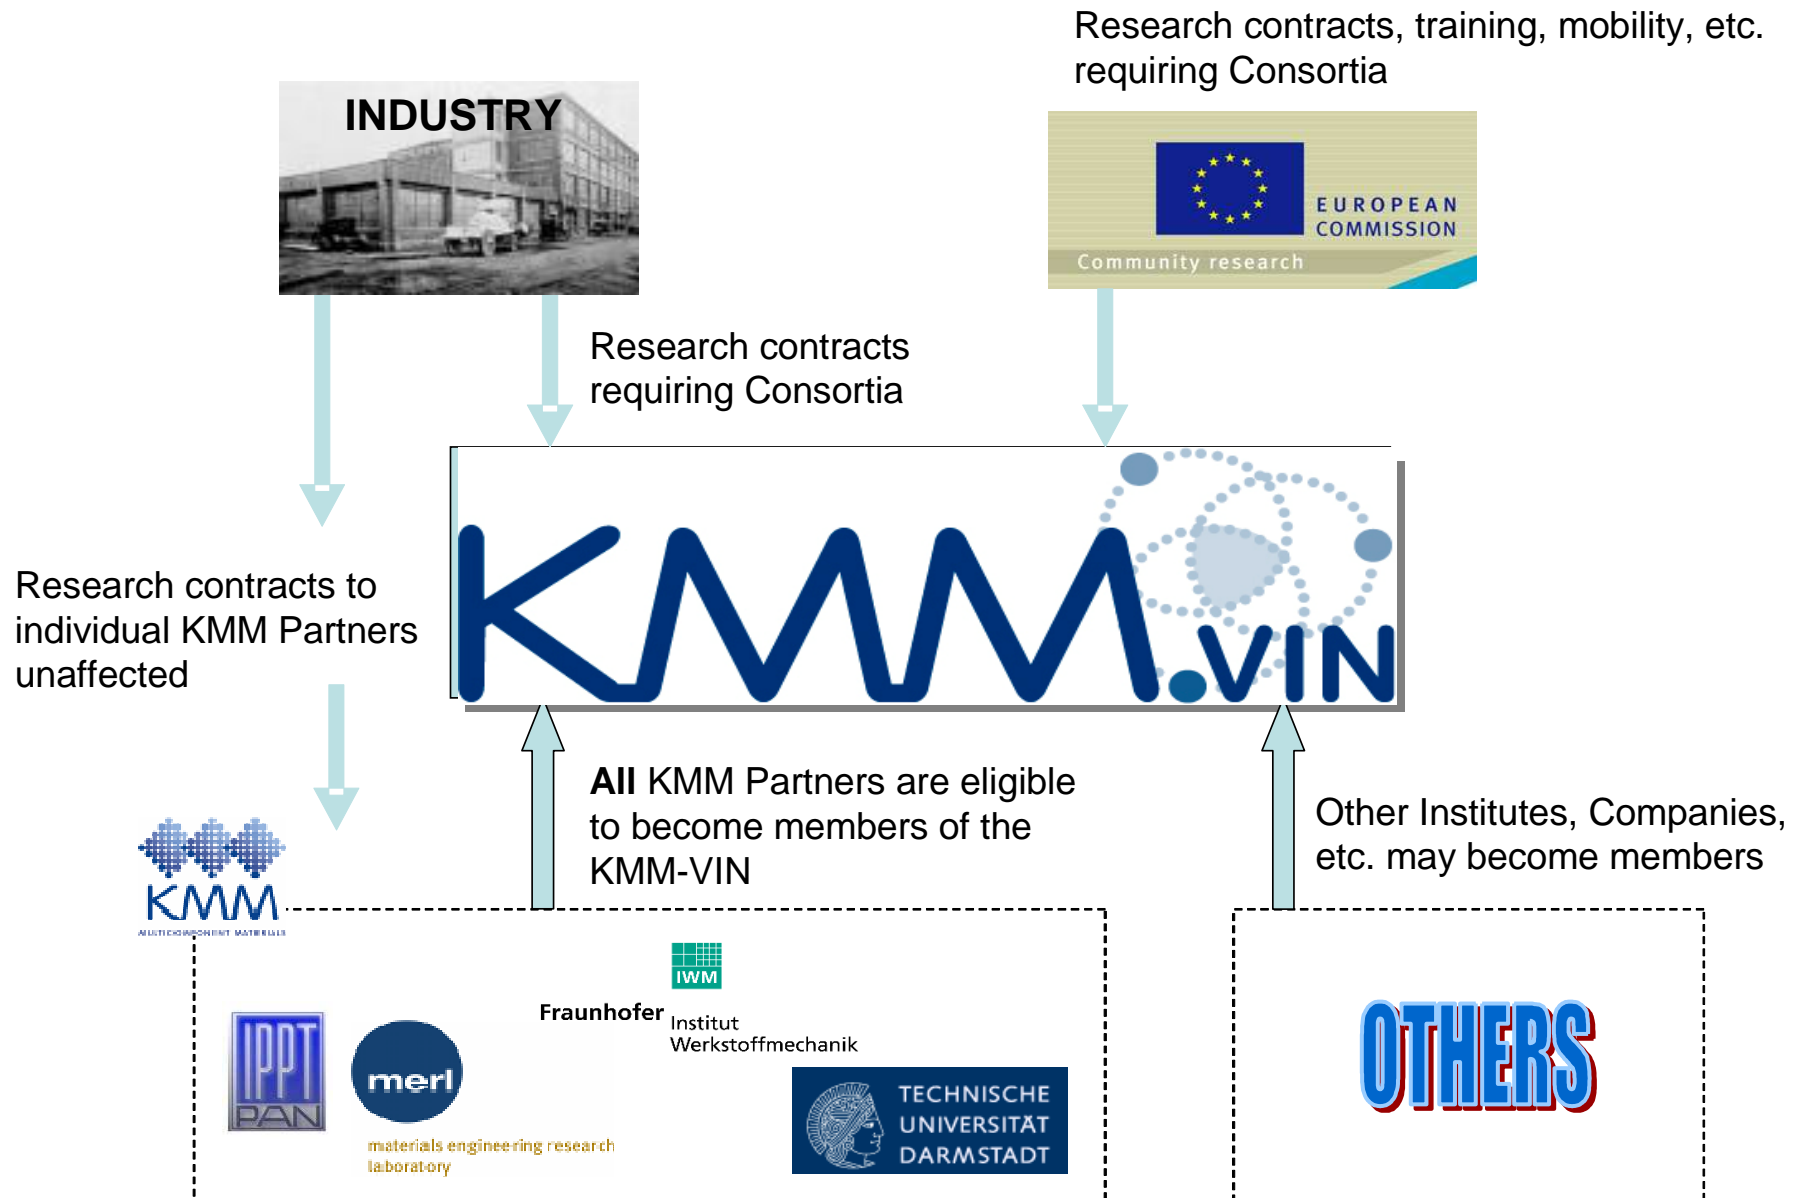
Research contracts, training, mobility, etc. requiring Consortia

INDUSTRY

EUROPEAN COMMISSION
Community research

Research contracts requiring Consortia

Research contracts to individual KMM Partners unaffected

KMM.VIN

All KMM Partners are eligible to become members of the KMM-VIN

Other Institutes, Companies, etc. may become members

KMM
MULTICOMPONENT MATERIALS

IWM
Fraunhofer Institut Werkstoffmechanik

IPPT PAN

merl
materials engineering research laboratory

TECHNISCHE UNIVERSITÄT DARMSTADT

OTHERS